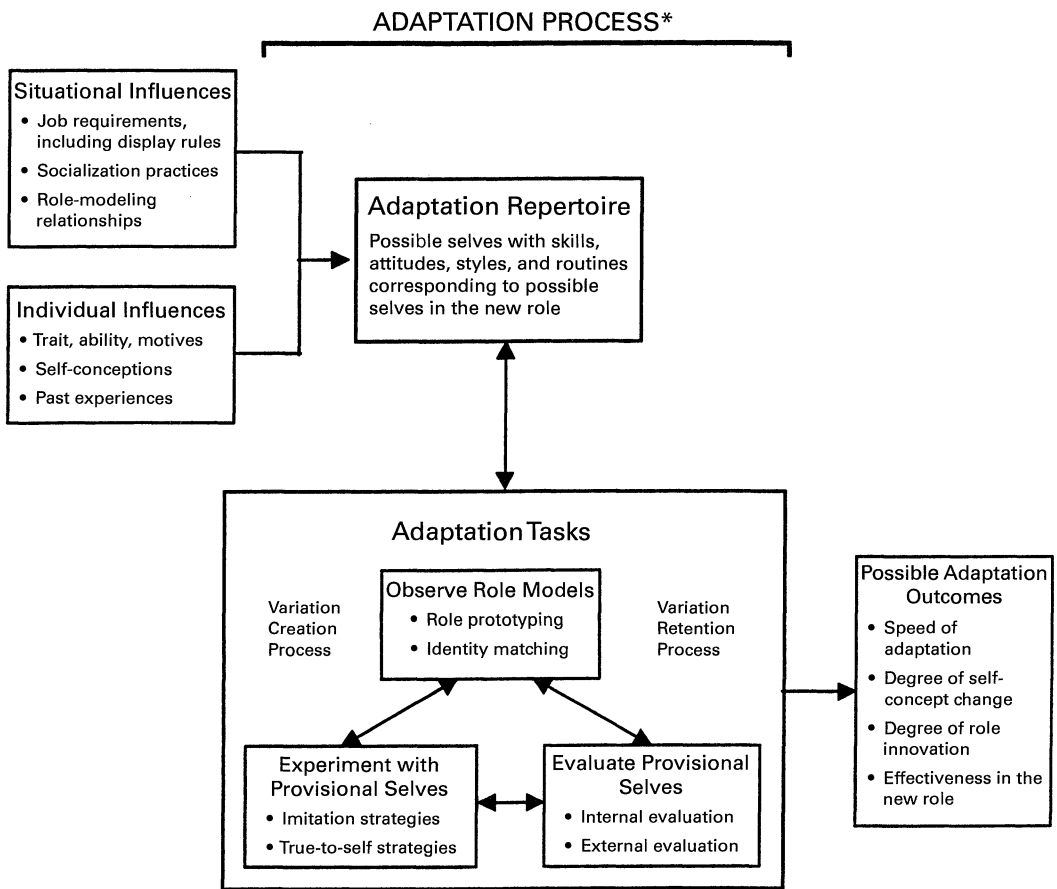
ADAPTATION PROCESS*

Situational Influences
• Job requirements, including display rules
• Socialization practices
• Role-modeling relationships

Individual Influences
• Trait, ability, motives
• Self-conceptions
• Past experiences

Adaptation Repertoire
Possible selves with skills, attitudes, styles, and routines corresponding to possible selves in the new role

Adaptation Tasks

Variation Creation Process

Observe Role Models
• Role prototyping
• Identity matching

Variation Retention Process

Experiment with Provisional Selves
• Imitation strategies
• True-to-self strategies

Evaluate Provisional Selves
• Internal evaluation
• External evaluation

Possible Adaptation Outcomes
• Speed of adaptation
• Degree of self-concept change
• Degree of role innovation
• Effectiveness in the new role